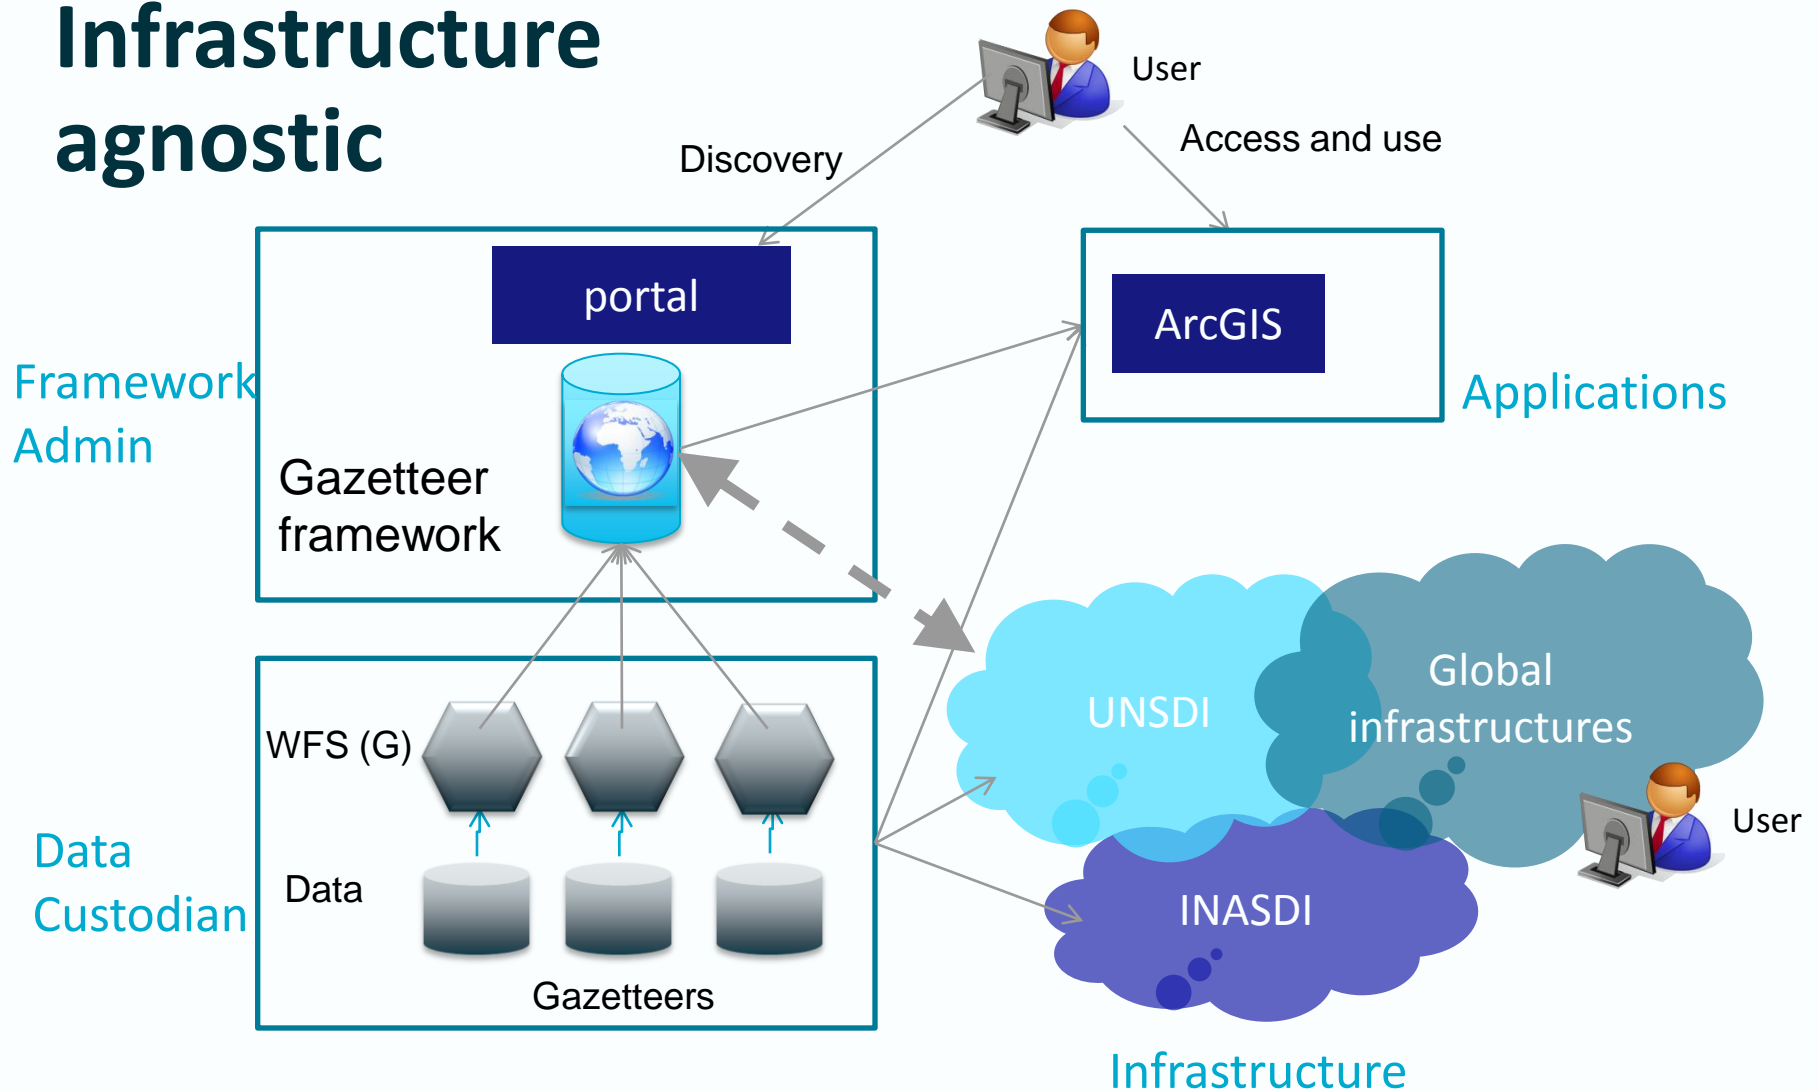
Infrastructure agnostic

User

Discovery

Access and use

portal

ArcGIS

Framework Admin

Gazetteer framework

Applications

UNSDI

Global infrastructures

WFS (G)

User

Data Custodian

Data

INASDI

Gazetteers

Infrastructure